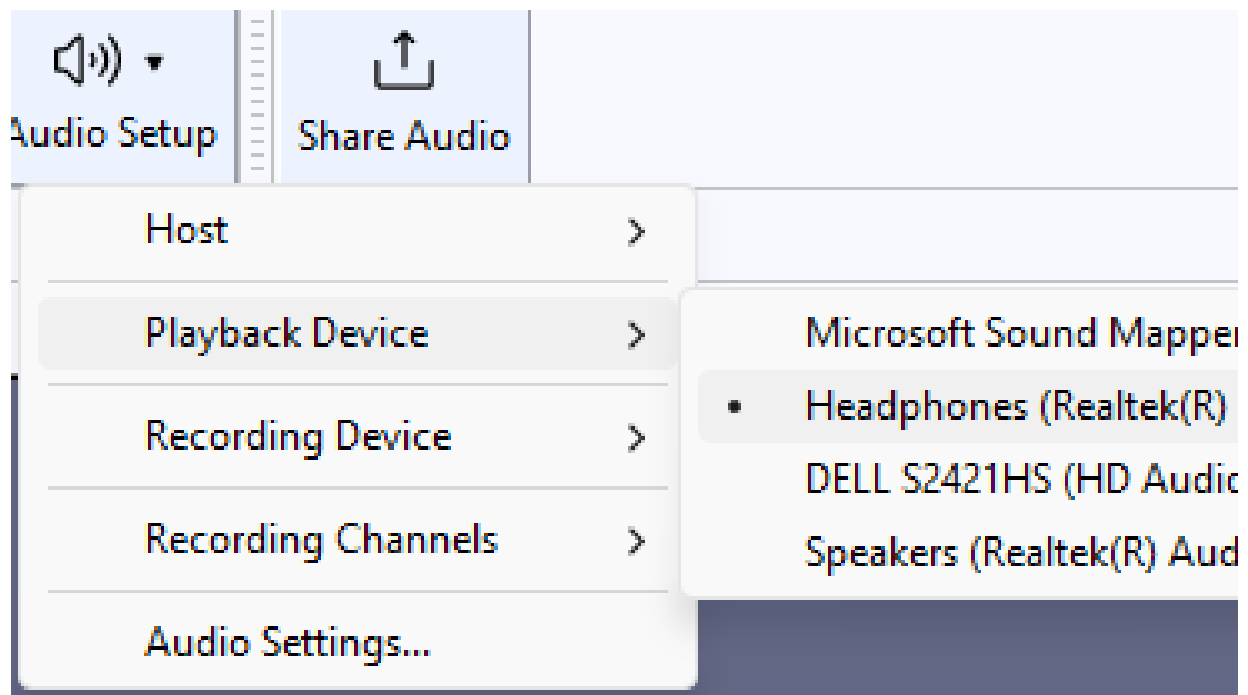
Audio Setup

Share Audio

Host >

Playback Device >

Recording Device >

Recording Channels >

Audio Settings...

Microsoft Sound Mapper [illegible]

• Headphones (Realtek(R) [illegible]

DELL S2421HS (HD Audio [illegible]

Speakers (Realtek(R) Aud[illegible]